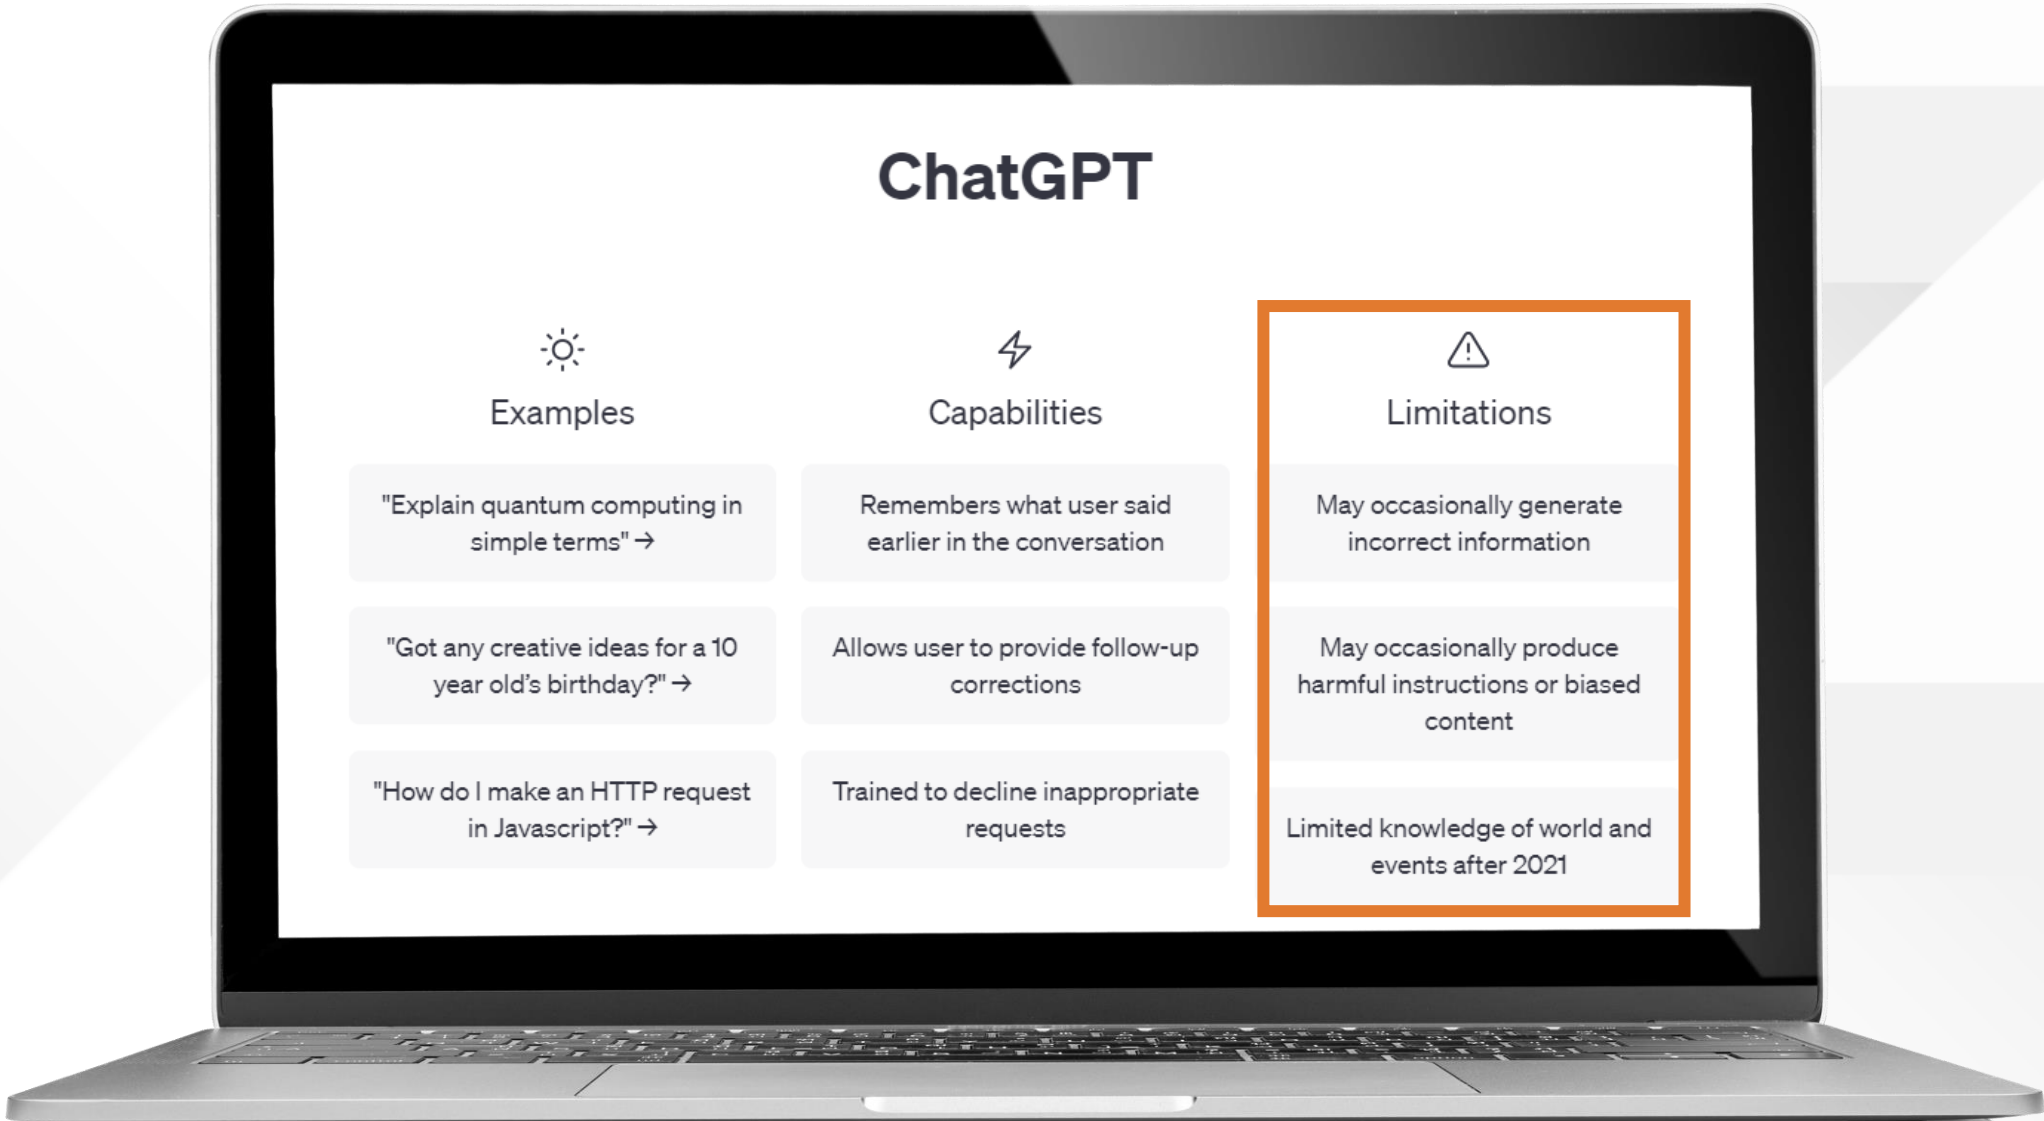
ChatGPT

Examples

"Explain quantum computing in simple terms" →

"Got any creative ideas for a 10 year old's birthday?" →

"How do I make an HTTP request in Javascript?" →

Capabilities

Remembers what user said earlier in the conversation

Allows user to provide follow-up corrections

Trained to decline inappropriate requests

Limitations

May occasionally generate incorrect information

May occasionally produce harmful instructions or biased content

Limited knowledge of world and events after 2021